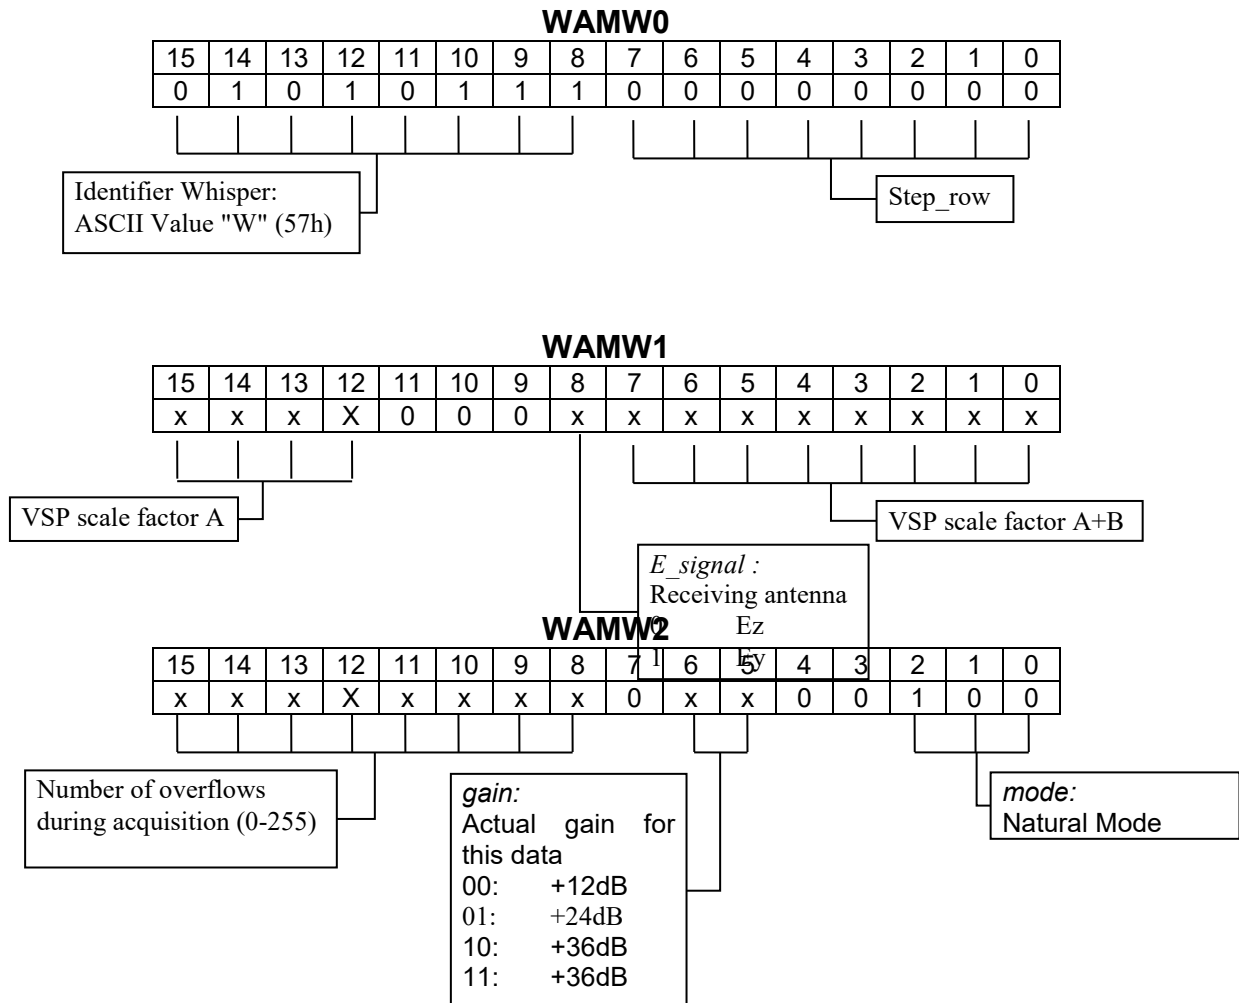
WAMW0

| 15 | 14 | 13 | 12 | 11 | 10 | 9 | 8 | 7 | 6 | 5 | 4 | 3 | 2 | 1 | 0 |
|---|---|---|---|---|---|---|---|---|---|---|---|---|---|---|---|
| 0 | 1 | 0 | 1 | 0 | 1 | 1 | 1 | 0 | 0 | 0 | 0 | 0 | 0 | 0 | 0 |

Identifier Whisper:
ASCII Value "W" (57h)

Step_row

WAMW1

| 15 | 14 | 13 | 12 | 11 | 10 | 9 | 8 | 7 | 6 | 5 | 4 | 3 | 2 | 1 | 0 |
|---|---|---|---|---|---|---|---|---|---|---|---|---|---|---|---|
| x | x | x | X | 0 | 0 | 0 | x | x | x | x | x | x | x | x | x |

VSP scale factor A

VSP scale factor A+B

E_signal :
Receiving antenna
0 Ez
1 Ey

WAMW2

| 15 | 14 | 13 | 12 | 11 | 10 | 9 | 8 | 7 | 6 | 5 | 4 | 3 | 2 | 1 | 0 |
|---|---|---|---|---|---|---|---|---|---|---|---|---|---|---|---|
| x | x | x | X | x | x | x | x | 0 | x | x | 0 | 0 | 1 | 0 | 0 |

Number of overflows during acquisition (0-255)

gain:
Actual gain for this data
00: +12dB
01: +24dB
10: +36dB
11: +36dB

mode:
Natural Mode